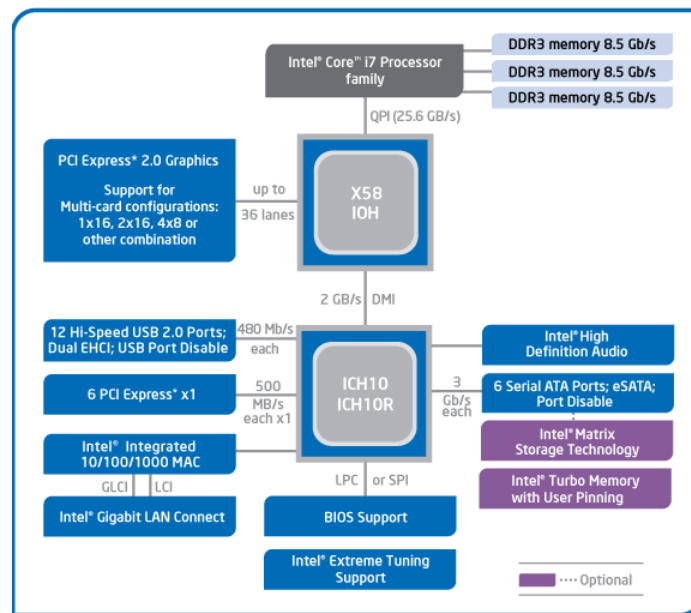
Intel® Core™ i7 Processor family

DDR3 memory 8.5 Gb/s

DDR3 memory 8.5 Gb/s

DDR3 memory 8.5 Gb/s

QPI (25.6 GB/s)

PCI Express* 2.0 Graphics

Support for Multi-card configurations: 1x16, 2x16, 4x8 or other combination

up to 36 lanes

X58 IOH

2 GB/s DMI

12 Hi-Speed USB 2.0 Ports; Dual EHCI; USB Port Disable

480 Mb/s each

6 PCI Express* x1

500 MB/s each x1

Intel® Integrated 10/100/1000 MAC

GLCI

LCI

Intel® Gigabit LAN Connect

ICH10 ICH10R

Intel® High Definition Audio

3 Gb/s each

6 Serial ATA Ports; eSATA; Port Disable

Intel® Matrix Storage Technology

Intel® Turbo Memory with User Pinning

LPC or SPI

BIOS Support

Intel® Extreme Tuning Support

Optional